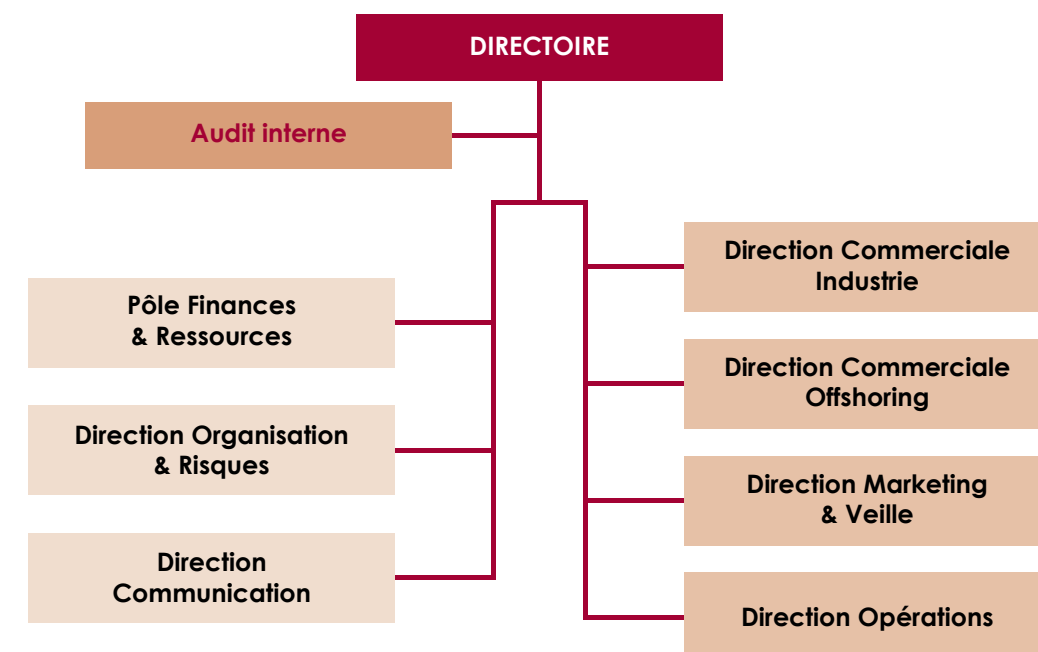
DIRECTOIRE

Audit interne

Pôle Finances & Ressources

Direction Organisation & Risques

Direction Communication

Direction Commerciale Industrie

Direction Commerciale Offshoring

Direction Marketing & Veille

Direction Opérations